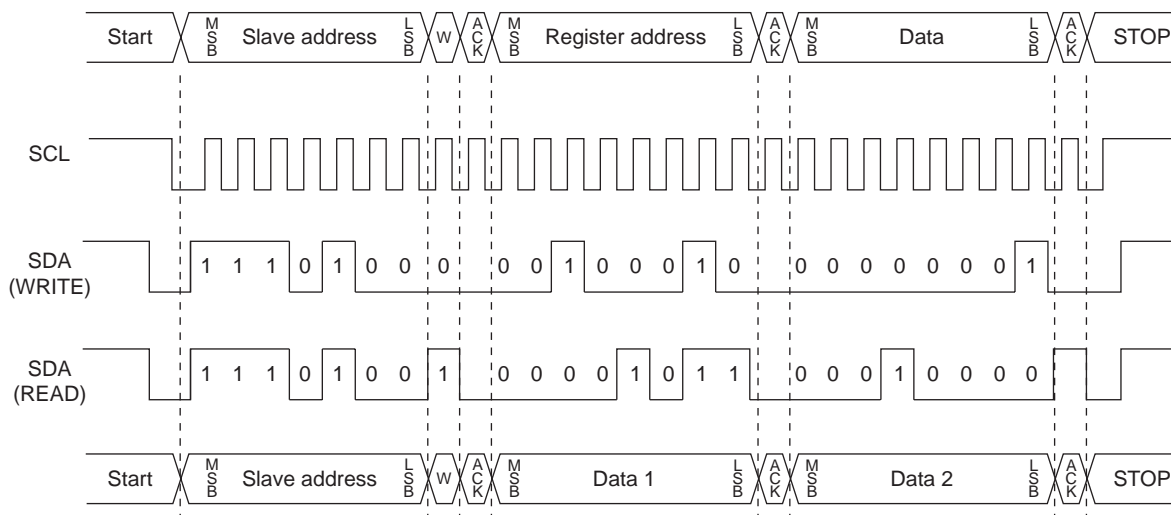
Start MSB Slave address LSB W ACK MSB Register address LSB ACK MSB Data LSB ACK STOP

SCL

SDA (WRITE) 1 1 1 0 1 0 0 0 0 0 1 0 0 0 1 0 0 0 0 0 0 0 0 1

SDA (READ) 1 1 1 0 1 0 0 1 0 0 0 0 1 0 1 1 0 0 0 1 0 0 0 0

Start MSB Slave address LSB W ACK MSB Data 1 LSB ACK MSB Data 2 LSB ACK STOP